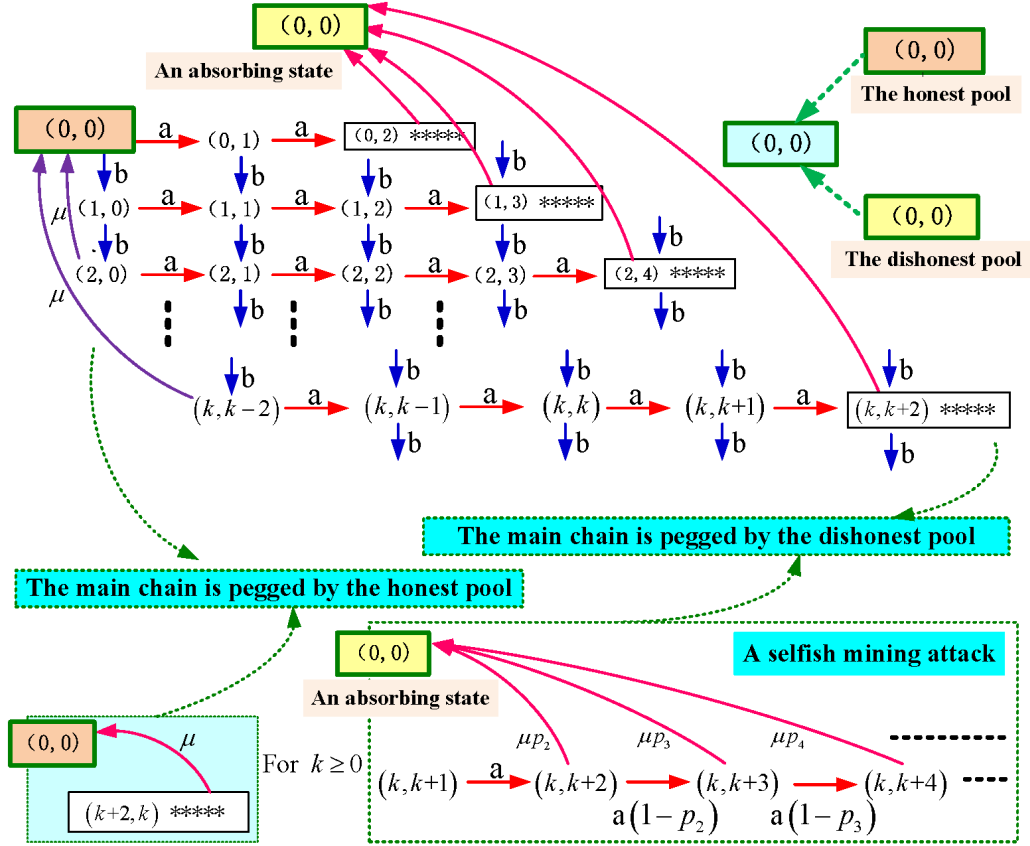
(0, 0)

An absorbing state

(0, 0)

The honest pool

(0, 0)

(0, 0)

The dishonest pool

(0, 0) a (0, 1) a (0, 2) *****

b b b

μ (1, 0) a (1, 1) a (1, 2) a (1, 3) *****

b b b b b

(2, 0) a (2, 1) a (2, 2) a (2, 3) a (2, 4) *****

μ

b b b b

b b b b b

$(k,k-2)$ a $(k,k-1)$ a $(k,k)$ a $(k,k+1)$ a $(k,k+2)$ *****

b b b b b

The main chain is pegged by the dishonest pool

The main chain is pegged by the honest pool

(0, 0)

A selfish mining attack

An absorbing state

$\mu p_2$ $\mu p_3$ $\mu p_4$

(0, 0)

μ

For $k \geq 0$ $(k,k+1)$ a $(k,k+2)$ $(k,k+3)$ $(k,k+4)$

$(k+2,k)$ *****

a$(1-p_2)$ a$(1-p_3)$